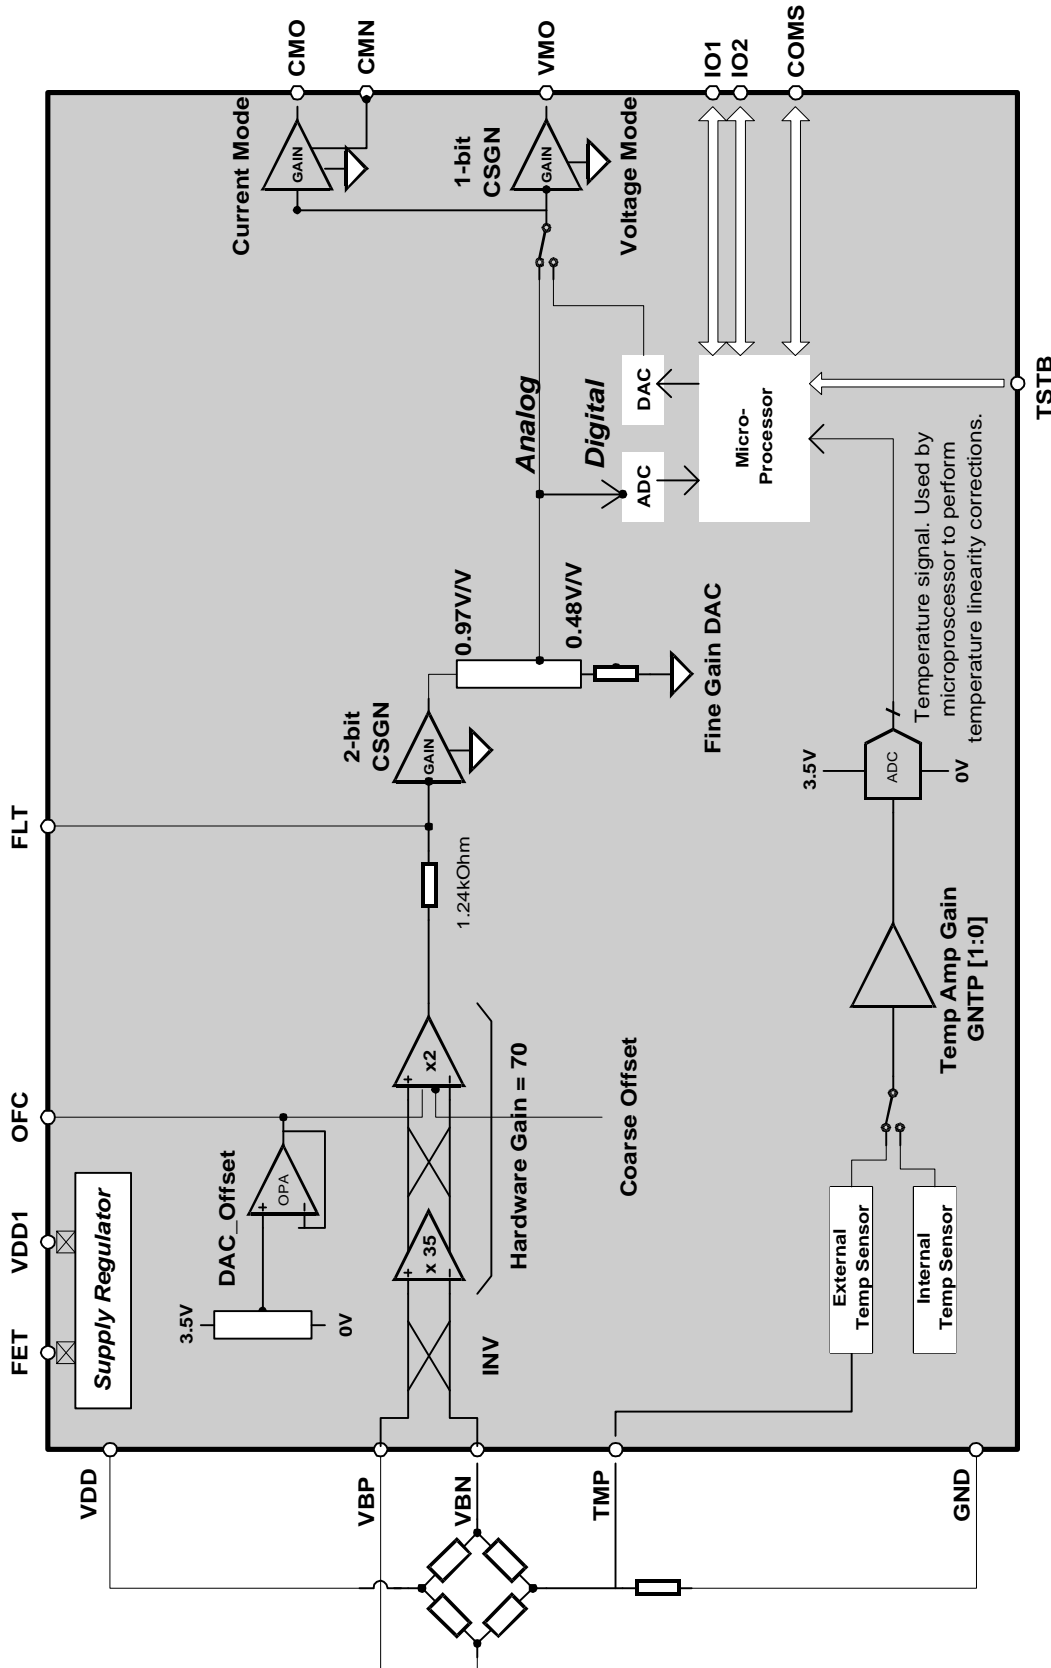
CMO
CMN
VMO
IO1
IO2
COMS
Current Mode
GAIN
1-bit
CSGN
GAIN
Voltage Mode
DAC
Micro-
Processor
TSTB
Analog
Digital
ADC
Temperature signal. Used by microprocessor to perform temperature linearity corrections.
0.97V/V
0.48V/V
Fine Gain DAC
2-bit
CSGN
GAIN
3.5V
ADC
0V
FLT
1.24kOhm
Temp Amp Gain
GNTP [1:0]
OFC
x2
Hardware Gain = 70
Coarse Offset
DAC_Offset
OPA
x 35
VDD1
FET
Supply Regulator
3.5V
0V
INV
External
Temp Sensor
Internal
Temp Sensor
VDD
VBP
VBN
TMP
GND